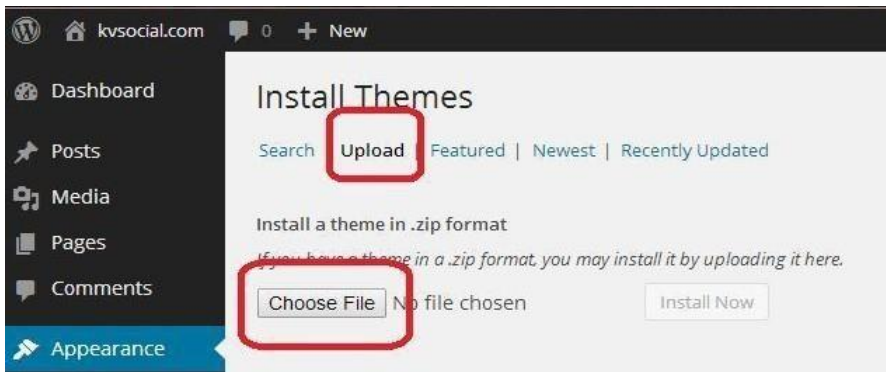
kvsocial.com 0 + New

Dashboard

Posts

Media

Pages

Comments

Appearance

Install Themes

Search | Upload | Featured | Newest | Recently Updated

Install a theme in .zip format

If you have a theme in a .zip format, you may install it by uploading it here.

Choose File No file chosen Install Now